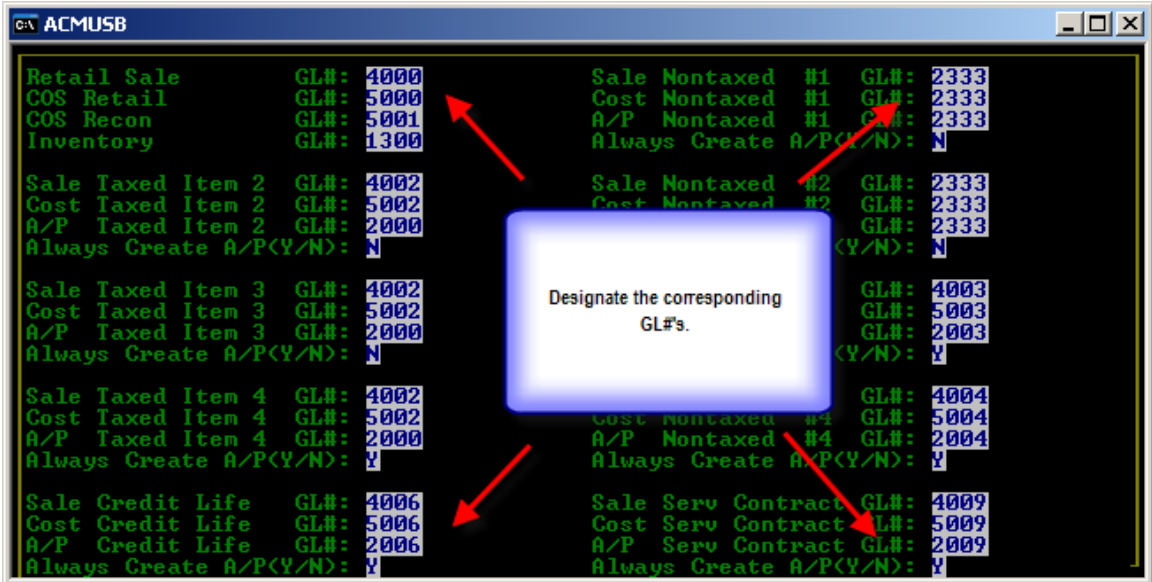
ACMUSB

Retail Sale GL#: 4000
COS Retail GL#: 5000
COS Recon GL#: 5001
Inventory GL#: 1300

Sale Taxed Item 2 GL#: 4002
Cost Taxed Item 2 GL#: 5002
A/P Taxed Item 2 GL#: 2000
Always Create A/P(Y/N): N

Sale Taxed Item 3 GL#: 4002
Cost Taxed Item 3 GL#: 5002
A/P Taxed Item 3 GL#: 2000
Always Create A/P(Y/N): N

Sale Taxed Item 4 GL#: 4002
Cost Taxed Item 4 GL#: 5002
A/P Taxed Item 4 GL#: 2000
Always Create A/P(Y/N): Y

Sale Credit Life GL#: 4006
Cost Credit Life GL#: 5006
A/P Credit Life GL#: 2006
Always Create A/P(Y/N): Y

Sale Nontaxed #1 GL#: 2333
Cost Nontaxed #1 GL#: 2333
A/P Nontaxed #1 GL#: 2333
Always Create A/P(Y/N): N

Sale Nontaxed #2 GL#: 2333
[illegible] GL#: 2333
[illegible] GL#: 2333
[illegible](Y/N): N

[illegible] GL#: 4003
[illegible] GL#: 5003
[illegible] GL#: 2003
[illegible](Y/N): Y

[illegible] GL#: 4004
Cost Nontaxed #4 GL#: 5004
A/P Nontaxed #4 GL#: 2004
Always Create A/P(Y/N): Y

Sale Serv Contract GL#: 4009
Cost Serv Contract GL#: 5009
A/P Serv Contract GL#: 2009
Always Create A/P(Y/N): Y

Designate the corresponding GL#'s.